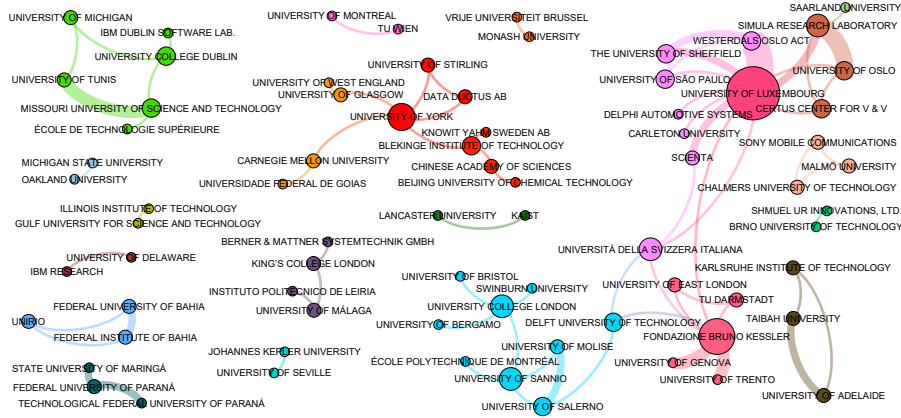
UNIVERSITY OF MICHIGAN
IBM DUBLIN SOFTWARE LAB.
UNIVERSITY COLLEGE DUBLIN
UNIVERSITY OF TUNIS
MISSOURI UNIVERSITY OF SCIENCE AND TECHNOLOGY
ÉCOLE DE TECHNOLOGIE SUPÉRIEURE
MICHIGAN STATE UNIVERSITY
OAKLAND UNIVERSITY
ILLINOIS INSTITUTE OF TECHNOLOGY
GULF UNIVERSITY FOR SCIENCE AND TECHNOLOGY
UNIVERSITY OF DELAWARE
IBM RESEARCH
FEDERAL UNIVERSITY OF BAHIA
UNIRIO
FEDERAL INSTITUTE OF BAHIA
STATE UNIVERSITY OF MARINGÁ
FEDERAL UNIVERSITY OF PARANÁ
TECHNOLOGICAL FEDERAL UNIVERSITY OF PARANÁ
UNIVERSITY OF MONTREAL
TU WIEN
VRIJE UNIVERSITEIT BRUSSEL
MONASH UNIVERSITY
UNIVERSITY OF STIRLING
UNIVERSITY OF WEST ENGLAND
UNIVERSITY OF GLASGOW
DATA DOKTUS AB
UNIVERSITY OF YORK
KNOWIT YAHM SWEDEN AB
BLEKINGE INSTITUTE OF TECHNOLOGY
CARNEGIE MELLON UNIVERSITY
UNIVERSIDADE FEDERAL DE GOIAS
CHINESE ACADEMY OF SCIENCES
BEIJING UNIVERSITY OF CHEMICAL TECHNOLOGY
LANCASTER UNIVERSITY
KAIST
BERNER & MATTNER SYSTEMTECHNIK GMBH
KING'S COLLEGE LONDON
INSTITUTO POLITÉCNICO DE LEIRIA
UNIVERSITY OF MÁLAGA
JOHANNES KEPLER UNIVERSITY
UNIVERSITY OF SEVILLE
UNIVERSITY OF BRISTOL
SWINBURNE UNIVERSITY
UNIVERSITY COLLEGE LONDON
UNIVERSITY OF BERGAMO
UNIVERSITY OF MOLISE
ÉCOLE POLYTECHNIQUE DE MONTRÉAL
UNIVERSITY OF SANNIO
UNIVERSITY OF SALERNO
SAARLAND UNIVERSITY
SIMULA RESEARCH LABORATORY
WESTERDALS OSLO ACT
THE UNIVERSITY OF SHEFFIELD
UNIVERSITY OF OSLO
UNIVERSITY OF SÃO PAULO
UNIVERSITY OF LUXEMBOURG
CERTUS CENTER FOR V & V
DELPHI AUTOMOTIVE SYSTEMS
CARLETON UNIVERSITY
SONY MOBILE COMMUNICATIONS
SCIENTA
MALMO UNIVERSITY
CHALMERS UNIVERSITY OF TECHNOLOGY
SHMUEL UR INNOVATIONS, LTD.
BRNO UNIVERSITY OF TECHNOLOGY
UNIVERSITÀ DELLA SVIZZERA ITALIANA
KARLSRUHE INSTITUTE OF TECHNOLOGY
UNIVERSITY OF EAST LONDON
TU DARMSTADT
DELFT UNIVERSITY OF TECHNOLOGY
TAIBAH UNIVERSITY
FONDAZIONE BRUNO KESSLER
UNIVERSITY OF GENOVA
UNIVERSITY OF TRENTO
UNIVERSITY OF ADELAIDE